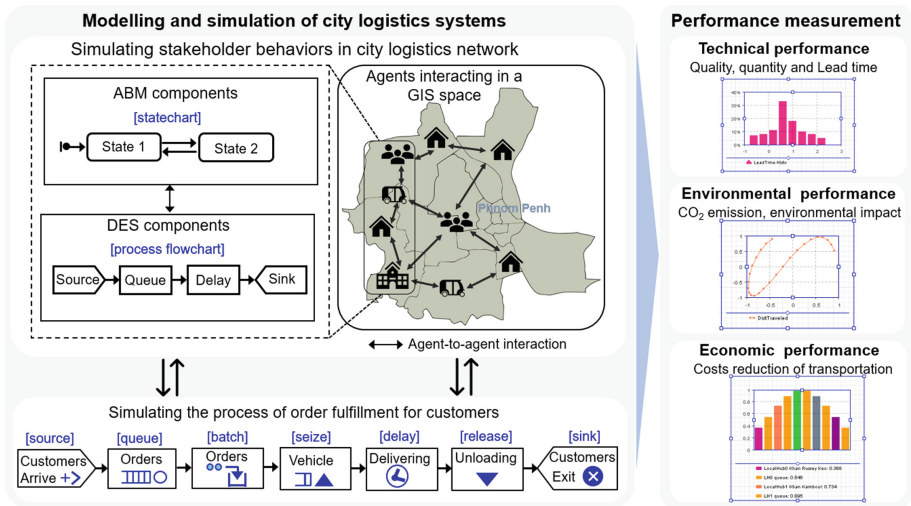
Modelling and simulation of city logistics systems

Simulating stakeholder behaviors in city logistics network

ABM components
[statechart]
State 1
State 2

DES components
[process flowchart]
Source
Queue
Delay
Sink

Agents interacting in a GIS space

Phnom Penh

Agent-to-agent interaction

Simulating the process of order fulfillment for customers

[source]
Customers Arrive

[queue]
Orders

[batch]
Orders

[seize]
Vehicle

[delay]
Delivering

[release]
Unloading

[sink]
Customers Exit

Performance measurement

Technical performance
Quality, quantity and Lead time

40%
30%
20%
10%
0%
-1 0 1 2 3
LeadTime Hsto

Environmental performance
$CO_2$ emission, environmental impact

1
0.5
0
-0.5
-1
-1 -0.5 0 0.5 1
DistTraveled

Economic performance
Costs reduction of transportation

1
0.8
0.6
0.4
0.2
LocalHub0 Khan Russey Keo: 0.356
LH0 queue: 0.649
LocalHub1 Khan Kambol: 0.734
LH1 queue: 0.895